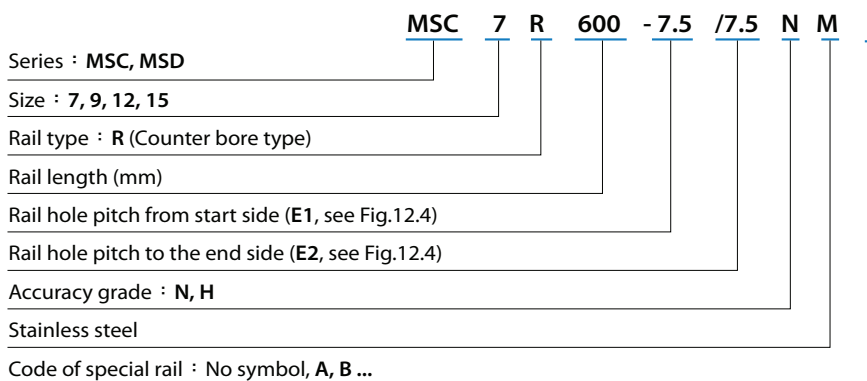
MSC 7 R 600 - 7.5 /7.5 N M

Series：MSC, MSD

Size：7, 9, 12, 15

Rail type：R (Counter bore type)

Rail length (mm)

Rail hole pitch from start side (E1, see Fig.12.4)

Rail hole pitch to the end side (E2, see Fig.12.4)

Accuracy grade：N, H

Stainless steel

Code of special rail：No symbol, A, B ...